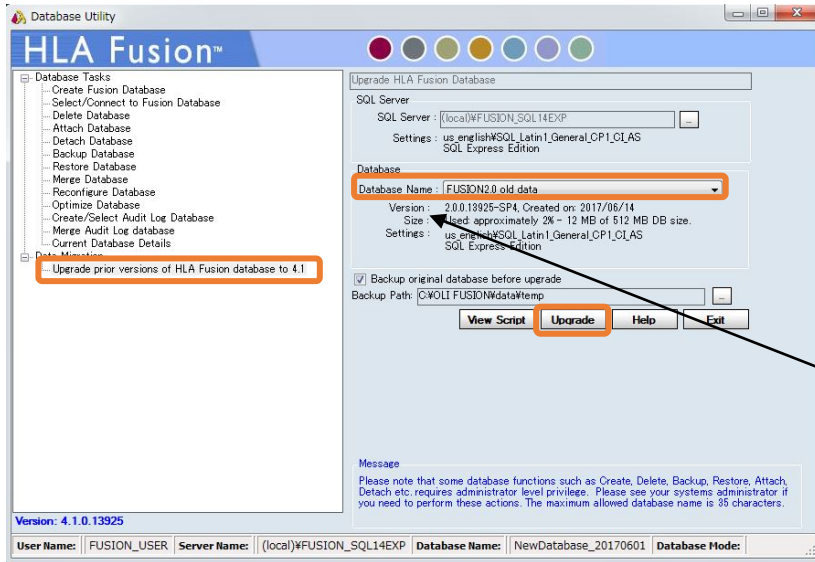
Database Utility

HLA Fusion™

Database Tasks
Create Fusion Database
Select/Connect to Fusion Database
Delete Database
Attach Database
Detach Database
Backup Database
Restore Database
Merge Database
Reconfigure Database
Optimize Database
Create/Select Audit Log Database
Merge Audit Log database
Current Database Details
Data Migration
Upgrade prior versions of HLA Fusion database to 4.1

Upgrade HLA Fusion Database

SQL Server
SQL Server : (local)¥FUSION_SQL14EXP
Settings : us_english¥SQL_Latin1_General_CP1_CI_AS
SQL Express Edition

Database
Database Name : FUSION2.0 old data
Version : 2.0.0.13925-SP4, Created on: 2017/06/14
Size : Used: approximately 2% - 12 MB of 512 MB DB size.
Settings : us_english¥SQL_Latin1_General_CP1_CI_AS
SQL Express Edition

Backup original database before upgrade
Backup Path: C:¥OLI FUSION¥data¥temp

View Script Upgrade Help Exit

Message
Please note that some database functions such as Create, Delete, Backup, Restore, Attach, Detach etc. requires administrator level privilege. Please see your systems administrator if you need to perform these actions. The maximum allowed database name is 35 characters.

Version: 4.1.0.13925

User Name: FUSION_USER Server Name: (local)¥FUSION_SQL14EXP Database Name: NewDatabase_20170601 Database Mode: